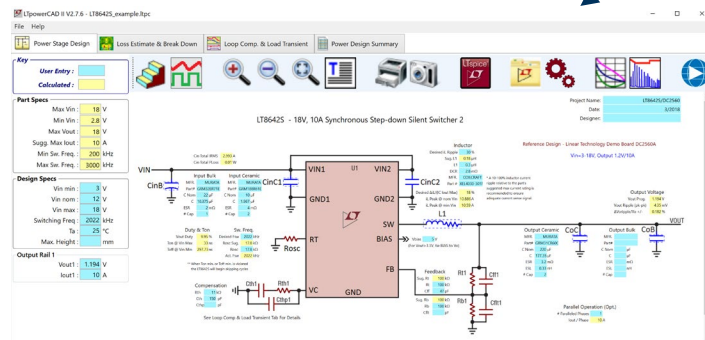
LTpowerCAD II V2.7.6 - LT8642S_example.ltpc

File Help

Power Stage Design | Loss Estimate & Break Down | Loop Comp. & Load Transient | Power Design Summary

Key
User Entry :
Calculated :

Part Specs
Max Vin : 18 V
Min Vin : 2.8 V
Max Vout : 18 V
Sugg. Max Iout : 10 A
Min Sw. Freq. : 200 kHz
Max Sw. Freq. : 3000 kHz

Design Specs
Vin min : 3 V
Vin nom : 12 V
Vin max : 18 V
Switching Freq : 2022 kHz
Ta : 25 °C
Max. Height : mm

Output Rail 1
Vout1 : 1.194 V
Iout1 : 10 A

Project Name: LT8642S/DC2560
Date: 3/2018
Designer:

LT8642S - 18V, 10A Synchronous Step-down Silent Switcher 2

Reference Design - Linear Technology Demo Board DC2560A
Vin=3-18V, Output 1.2V/10A

VIN
CinB
CinC1
CinC2
VIN1
VIN2
U1
GND1
GND2
RT
Rosc
SW
L1
BIAS
FB
VC
GND
Cthp1
Rth1
Cth1
Rf1
Rb1
Cff1
CoC
CoB
VOUT

Input Bulk
Input Ceramic
Inductor
Output Voltage
Output Ceramic
Output Bulk
Duty & Ton
Sw. Freq.
Feedback
Compensation
Parallel Operation (Opt.)

See Loop Comp & Load Transient Tab for Details